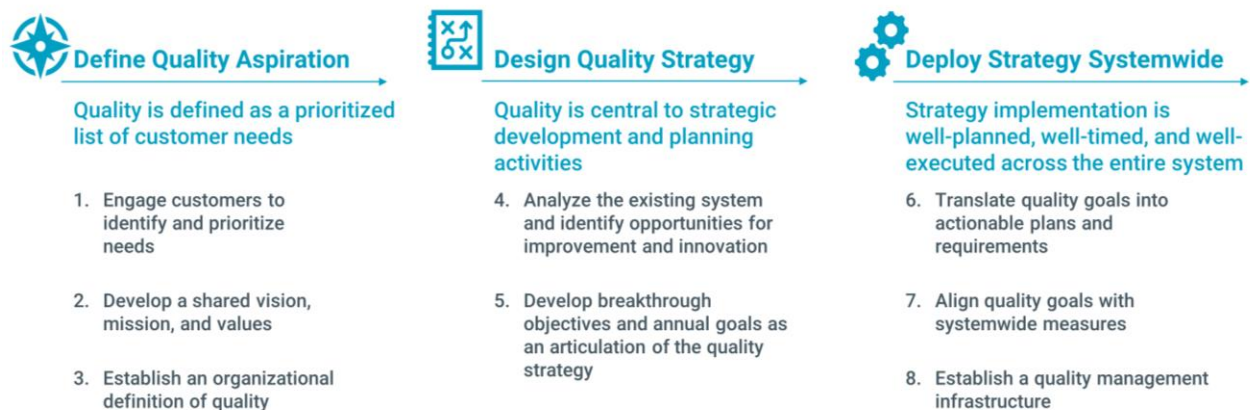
Define Quality Aspiration

Quality is defined as a prioritized list of customer needs

1. Engage customers to identify and prioritize needs

2. Develop a shared vision, mission, and values

3. Establish an organizational definition of quality

Design Quality Strategy

Quality is central to strategic development and planning activities

4. Analyze the existing system and identify opportunities for improvement and innovation

5. Develop breakthrough objectives and annual goals as an articulation of the quality strategy

Deploy Strategy Systemwide

Strategy implementation is well-planned, well-timed, and well-executed across the entire system

6. Translate quality goals into actionable plans and requirements

7. Align quality goals with systemwide measures

8. Establish a quality management infrastructure